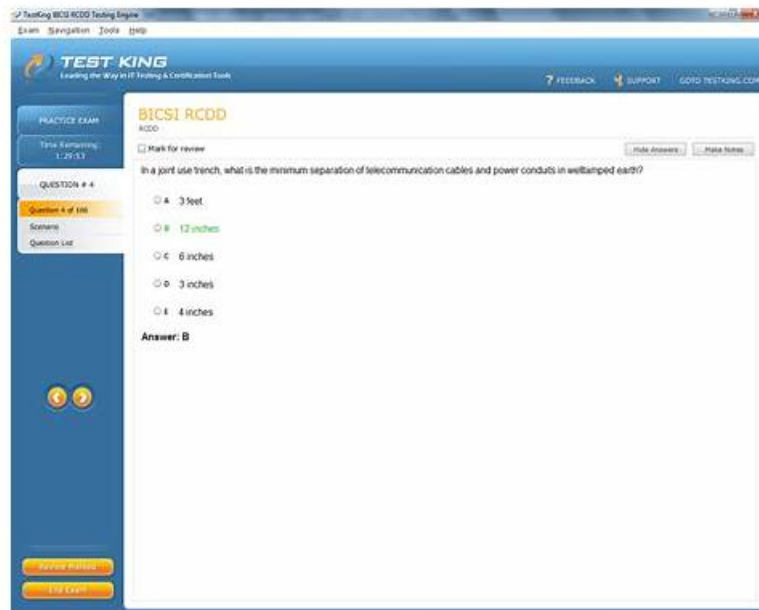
TestKing BICSI RCDD Testing Engine

Exam Navigation Tools Help

TEST KING
Leading the Way in IT Testing & Certification Tools

? FEEDBACK SUPPORT GOTO TESTKING.COM

PRACTICE EXAM

Time Remaining: 1:29:53

QUESTION # 4

Question 4 of 166

Scenario

Question List

BICSI RCDD
RCDD

Mark for review

Hide Answers Make Notes

In a joint use trench, what is the minimum separation of telecommunication cables and power conduits in welltamped earth?

A 3 feet

B 12 inches

C 6 inches

D 3 inches

E 4 inches

Answer: B

Review Marked

End Exam